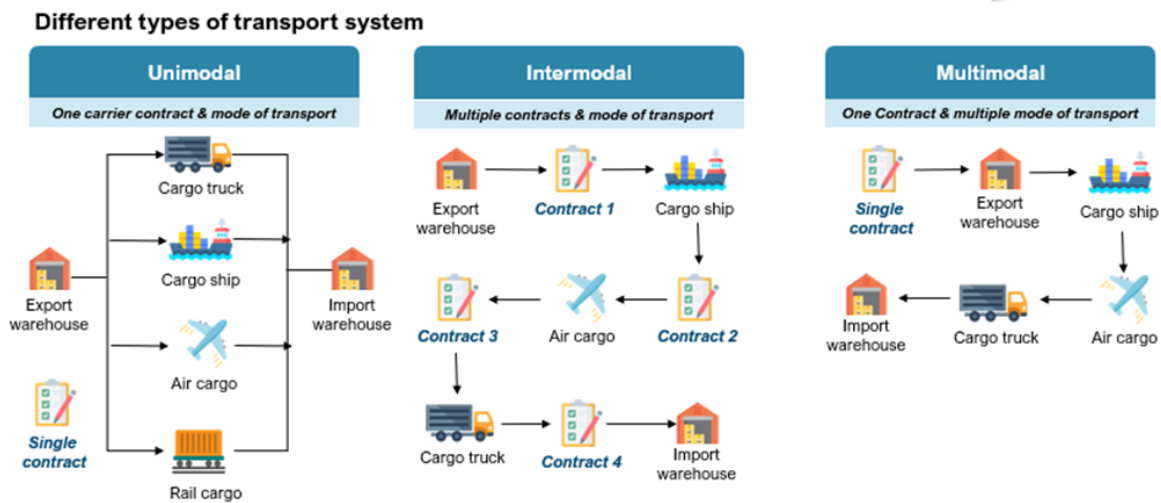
Different types of transport system

Unimodal

One carrier contract & mode of transport

Cargo truck

Cargo ship

Export warehouse

Import warehouse

Air cargo

Single contract

Rail cargo

Intermodal

Multiple contracts & mode of transport

Export warehouse

Contract 1

Cargo ship

Contract 3

Air cargo

Contract 2

Cargo truck

Contract 4

Import warehouse

Multimodal

One Contract & multiple mode of transport

Single contract

Export warehouse

Cargo ship

Import warehouse

Cargo truck

Air cargo